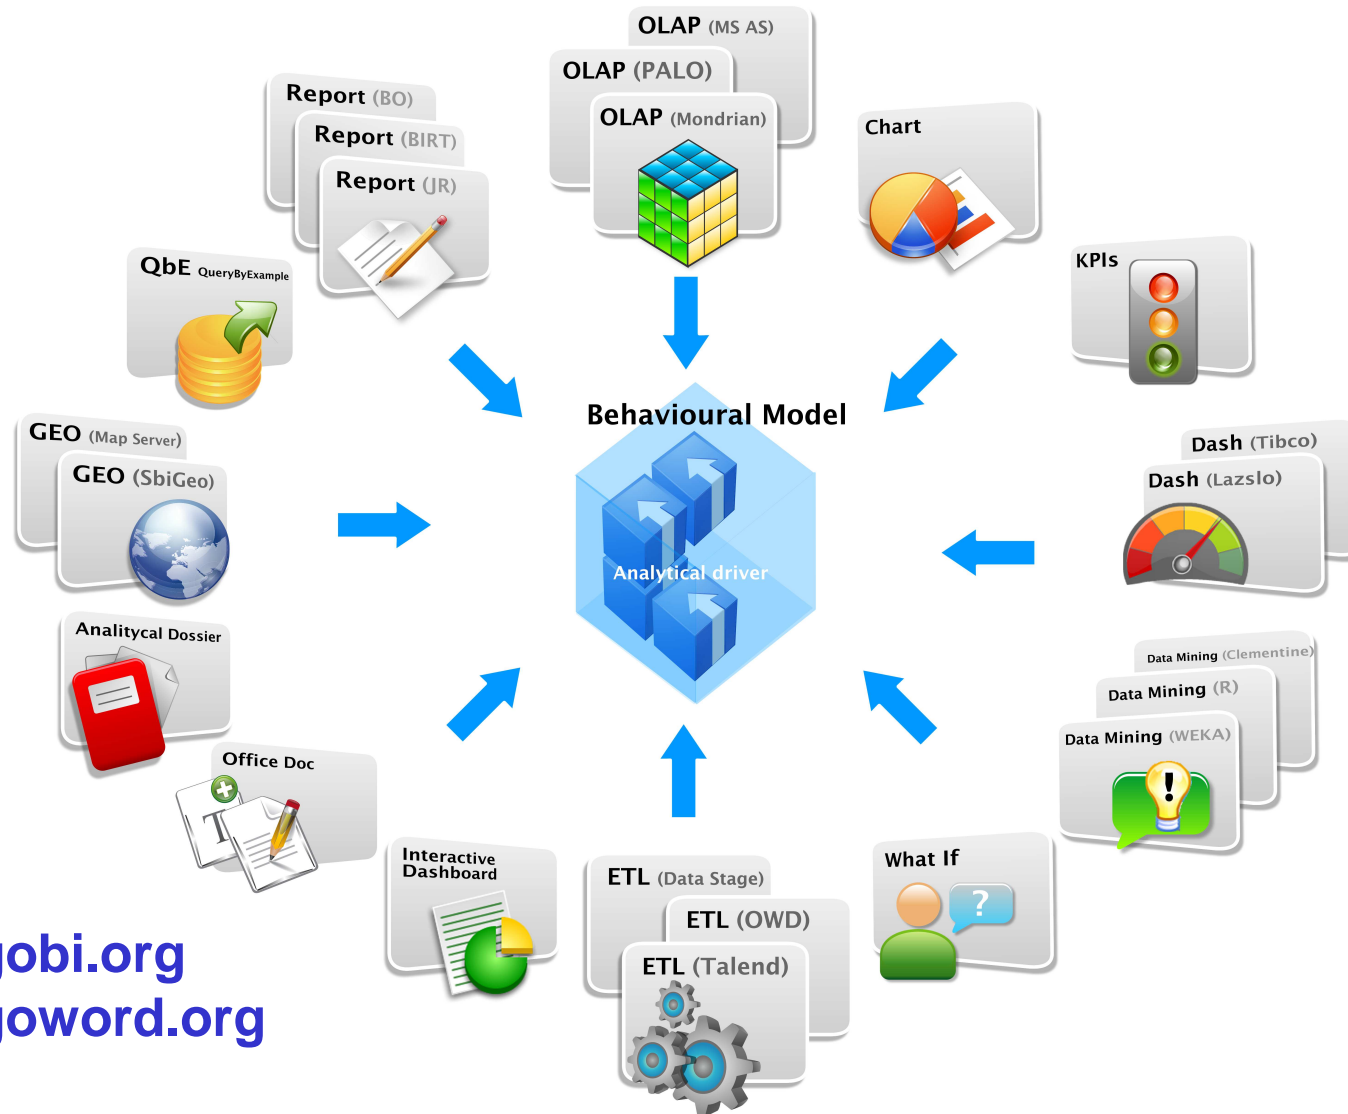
OLAP (MS AS)

OLAP (PALO)

OLAP (Mondrian)

Report (BO)

Report (BIRT)

Report (JR)

Chart

QbE QueryByExample

KPIs

Behavioural Model

Analytical driver

GEO (Map Server)

GEO (SbiGeo)

Dash (Tibco)

Dash (Lazslo)

Analitycal Dossier

Data Mining (Clementine)

Data Mining (R)

Data Mining (WEKA)

Office Doc

What If

Interactive Dashboard

ETL (Data Stage)

ETL (OWD)

ETL (Talend)

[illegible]obi.org
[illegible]oword.org